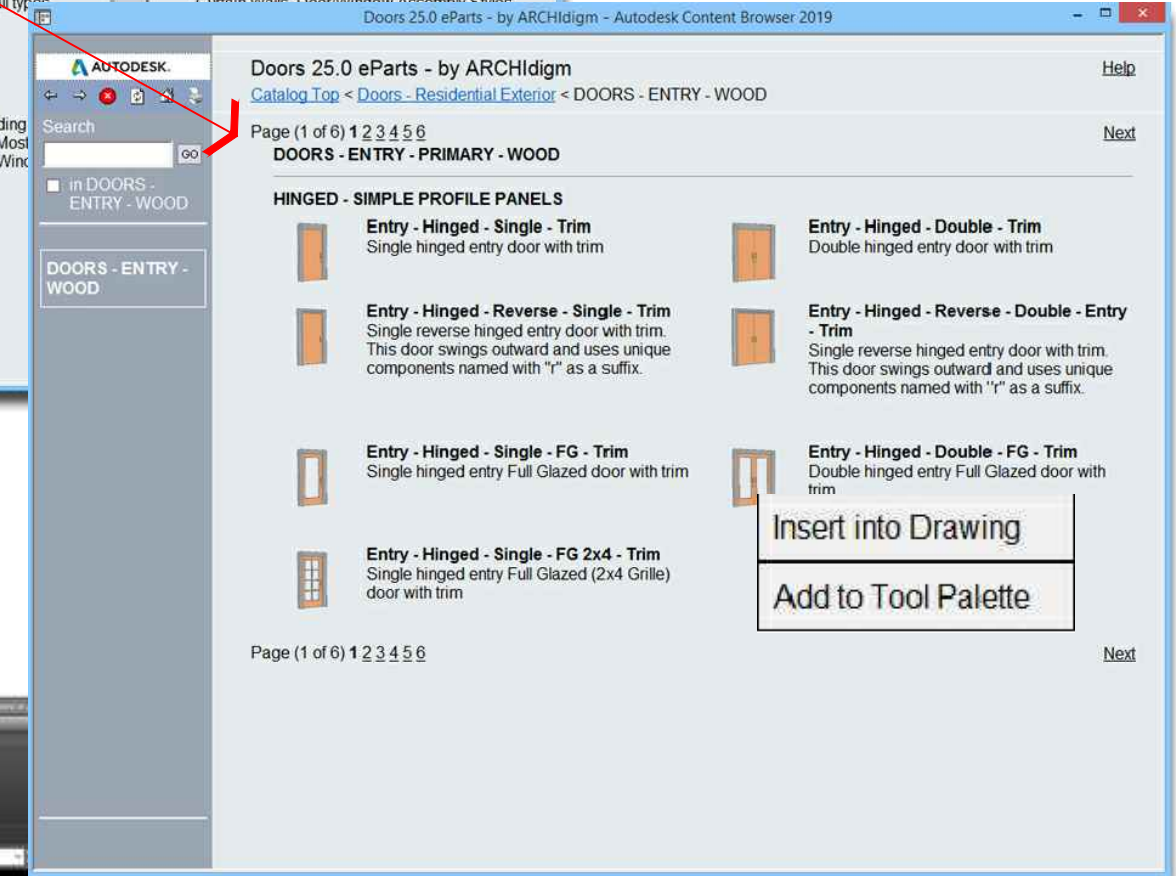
Doors 25.0 eParts - by ARCHIdigm - Autodesk Content Browser 2019

AUTODESK.

Search

GO

in DOORS - ENTRY - WOOD

DOORS - ENTRY - WOOD

Doors 25.0 eParts - by ARCHIdigm

Help

Catalog Top < Doors - Residential Exterior < DOORS - ENTRY - WOOD

Page (1 of 6) 1 2 3 4 5 6

Next

DOORS - ENTRY - PRIMARY - WOOD

HINGED - SIMPLE PROFILE PANELS

Entry - Hinged - Single - Trim
Single hinged entry door with trim

Entry - Hinged - Double - Trim
Double hinged entry door with trim

Entry - Hinged - Reverse - Single - Trim
Single reverse hinged entry door with trim. This door swings outward and uses unique components named with "r" as a suffix.

Entry - Hinged - Reverse - Double - Entry - Trim
Single reverse hinged entry door with trim. This door swings outward and uses unique components named with "r" as a suffix.

Entry - Hinged - Single - FG - Trim
Single hinged entry Full Glazed door with trim

Entry - Hinged - Double - FG - Trim
Double hinged entry Full Glazed door with trim

Insert into Drawing

Add to Tool Palette

Entry - Hinged - Single - FG 2x4 - Trim
Single hinged entry Full Glazed (2x4 Grille) door with trim

Page (1 of 6) 1 2 3 4 5 6

Next

ding
Most
Wind